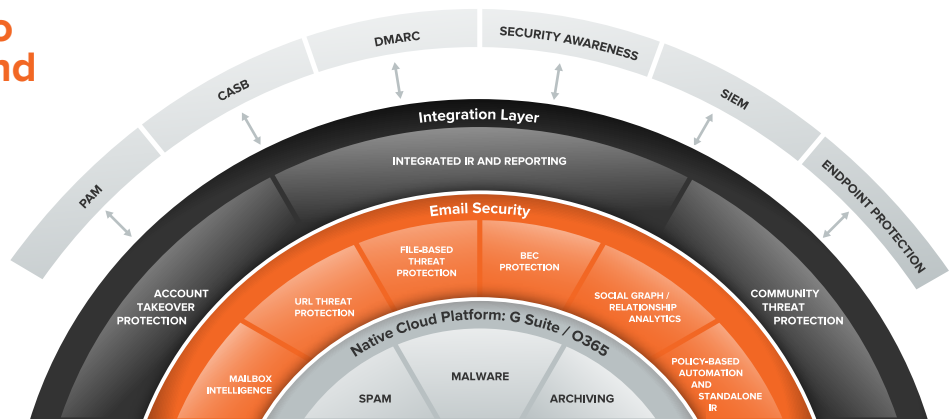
o
nd

PAM

CASB

DMARC

SECURITY AWARENESS

SIEM

ENDPOINT PROTECTION

Integration Layer

INTEGRATED IR AND REPORTING

ACCOUNT TAKEOVER PROTECTION

COMMUNITY THREAT PROTECTION

Email Security

FILE-BASED THREAT PROTECTION

BEC PROTECTION

URL THREAT PROTECTION

SOCIAL GRAPH / RELATIONSHIP ANALYTICS

MAILBOX INTELLIGENCE

POLICY-BASED AUTOMATION AND STANDALONE IR

Native Cloud Platform: G Suite / O365

SPAM

MALWARE

ARCHIVING